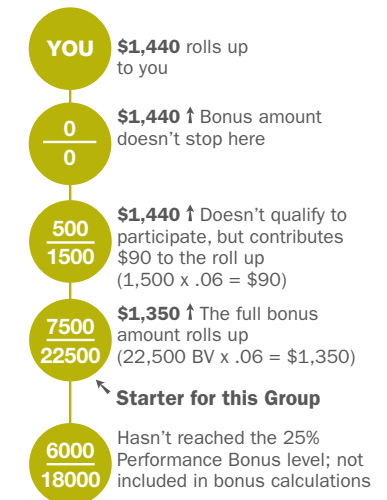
YOU

$1,440 rolls up to you

0
0

$1,440 ↑ Bonus amount doesn't stop here

500
1500

$1,440 ↑ Doesn't qualify to participate, but contributes $90 to the roll up (1,500 x .06 = $90)

7500
22500

$1,350 ↑ The full bonus amount rolls up (22,500 BV x .06 = $1,350)

Starter for this Group

6000
18000

Hasn't reached the 25% Performance Bonus level; not included in bonus calculations